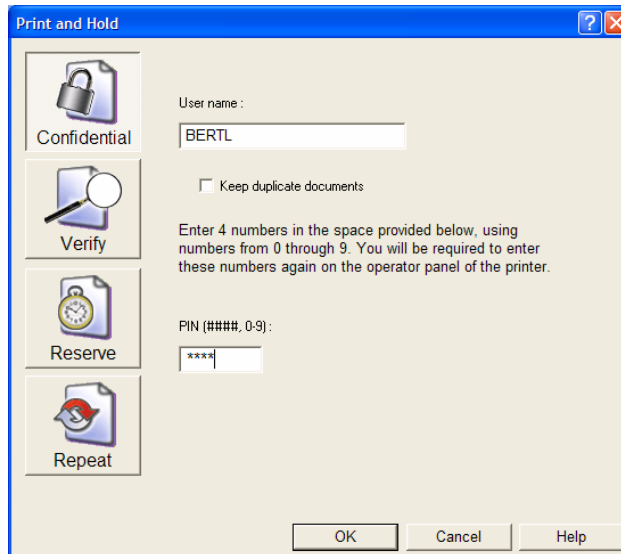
Print and Hold

?

Confidential

Verify

Reserve

Repeat

User name :

BERTL

Keep duplicate documents

Enter 4 numbers in the space provided below, using numbers from 0 through 9. You will be required to enter these numbers again on the operator panel of the printer.

PIN (####, 0-9) :

****

OK

Cancel

Help